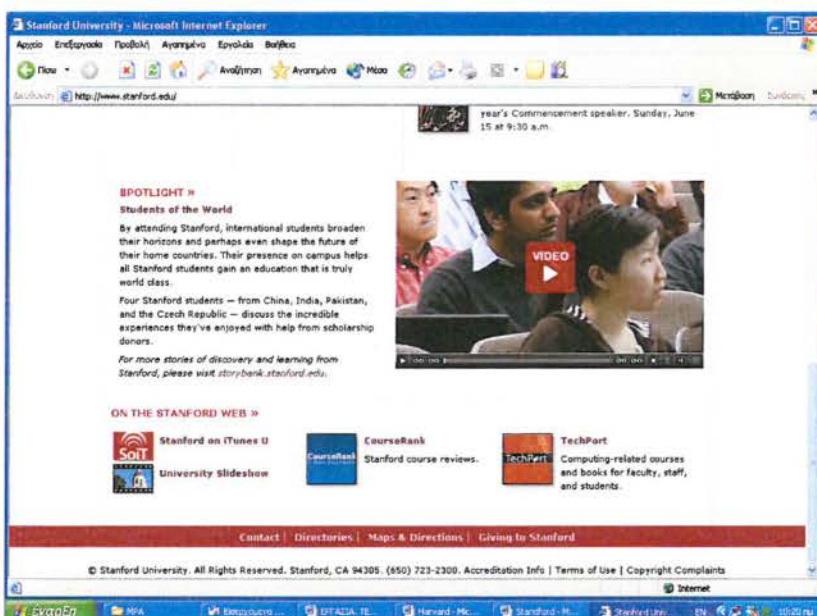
Stanford University - Microsoft Internet Explorer

Αρχείο Επεξεργασία Προβολή Αγαπημένα Εργαλεία Βοήθεια

Πίσω Αναζήτηση Αγαπημένα Μέσα

Διεύθυνση http://www.stanford.edu/ Μετάβαση Συνδέσεις

year's Commencement speaker. Sunday, June 15 at 9:30 a.m.

SPOTLIGHT »

Students of the World

By attending Stanford, international students broaden their horizons and perhaps even shape the future of their home countries. Their presence on campus helps all Stanford students gain an education that is truly world class.

Four Stanford students — from China, India, Pakistan, and the Czech Republic — discuss the incredible experiences they've enjoyed with help from scholarship donors.

For more stories of discovery and learning from Stanford, please visit storybank.stanford.edu.

VIDEO

ON THE STANFORD WEB »

SoiT Stanford on iTunes U

University Slideshow

CourseRank CourseRank
Stanford course reviews.

TechPort TechPort
Computing-related courses and books for faculty, staff, and students.

Contact | Directories | Maps & Directions | Giving to Stanford

© Stanford University. All Rights Reserved. Stanford, CA 94305. (650) 723-2300. Accreditation Info | Terms of Use | Copyright Complaints

Internet

Έναρξη MPA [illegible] ΕΡΓΑΣΙΑ ΤΕ... Harvard - Mic... Stanford - M... Stanford Univ... EN 10:20 πμ